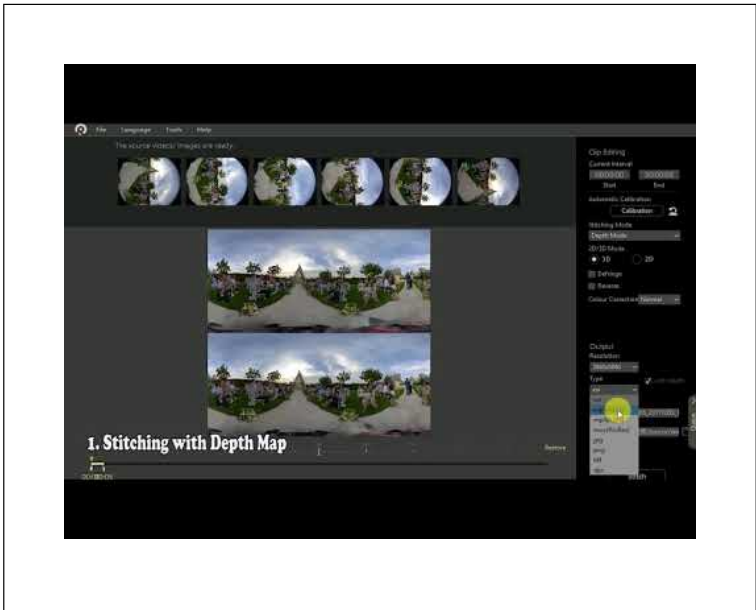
File Language Tools Help

The source videos/ images are ready.

Clip Editing
Current Interval
00:00:00 00:00:00
Start End
Automatic Calibration
Calibration
Stitching Mode
Depth Mode
2D/3D Mode
3D 2D
Defringe
Reverse
Colour Correction Normal

Output
Resolution
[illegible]
Type
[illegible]
jpg
png
tiff
tiles

Stitch

1. Stitching with Depth Map

Remove

00:00:00